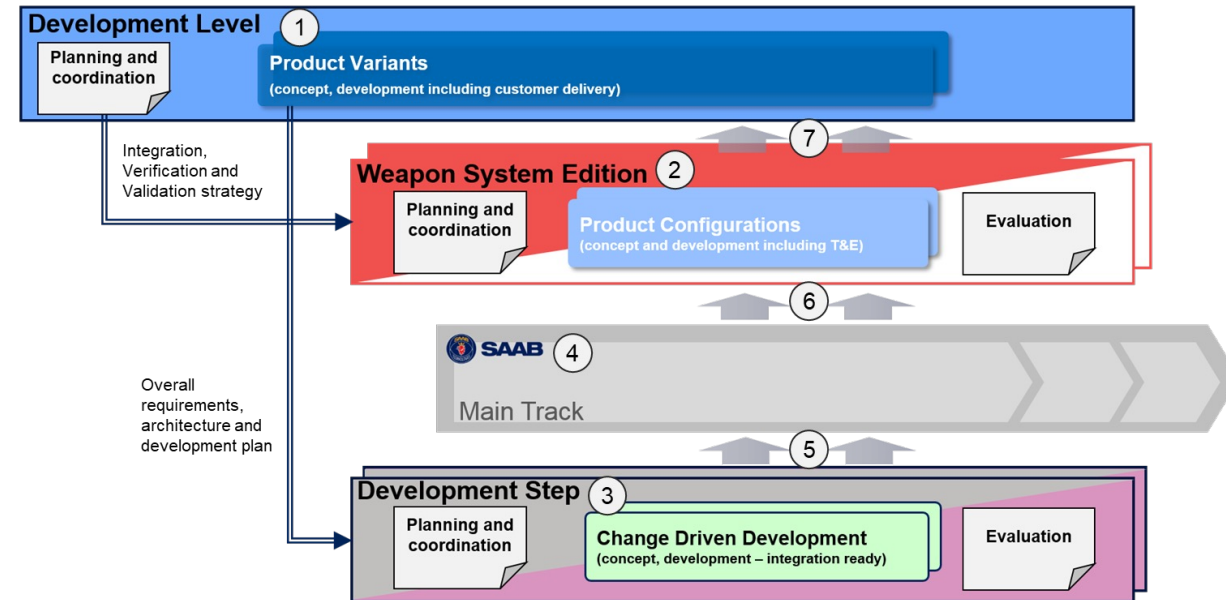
Development Level

1

Planning and coordination

Product Variants
(concept, development including customer delivery)

Integration, Verification and Validation strategy

7

Weapon System Edition

2

Planning and coordination

Product Configurations
(concept and development including T&E)

Evaluation

6

SAAB

4

Main Track

Overall requirements, architecture and development plan

5

Development Step

3

Planning and coordination

Change Driven Development
(concept, development – integration ready)

Evaluation